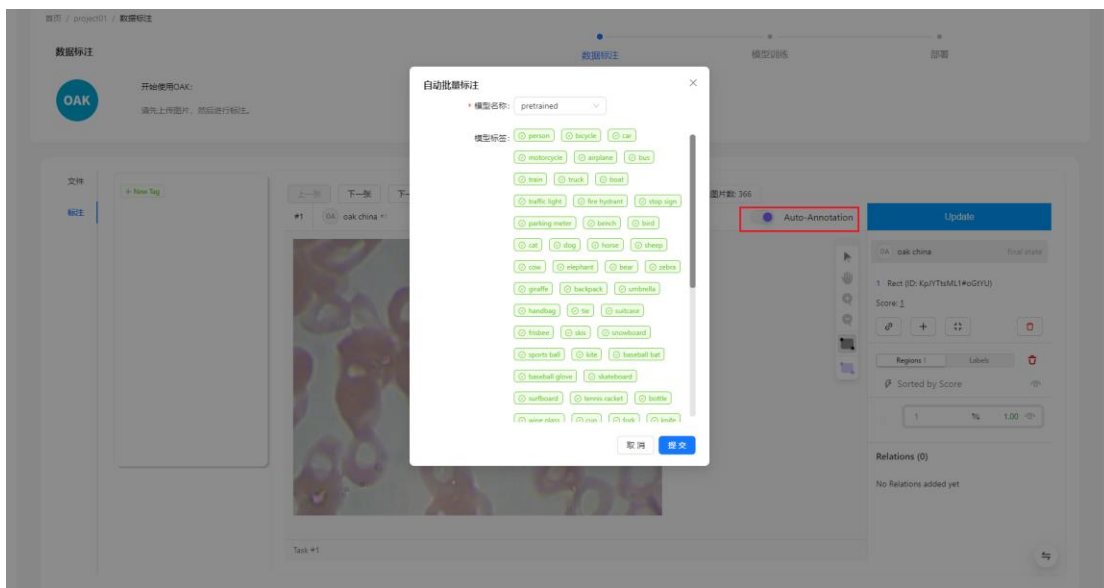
首页 / project01 / 数据标注

数据标注

数据标注　模型训练　部署

OAK

开始使用OAK:

请先上传图片，然后进行标注。

文件

标注

+ New Tag

上一张　下一张　下

#1　OA oak china

图片数 366

Auto-Annotation

Update

OA oak china　Final state

1 Rect (ID: KpJYTtsML1#oGtYU)

Score: 1

Regions　Labels

Sorted by Score

1　%　1.00

Relations (0)

No Relations added yet

Task #1

自动批量标注

* 模型名称: pretrained

模型标签: person　bicycle　car　motorcycle　airplane　bus　train　truck　boat　traffic light　fire hydrant　stop sign　parking meter　bench　bird　cat　dog　horse　sheep　cow　elephant　bear　zebra　giraffe　backpack　umbrella　handbag　tie　suitcase　frisbee　skis　snowboard　sports ball　kite　baseball bat　baseball glove　skateboard　surfboard　tennis racket　bottle　wine glass　cup　fork　knife

取消　提交